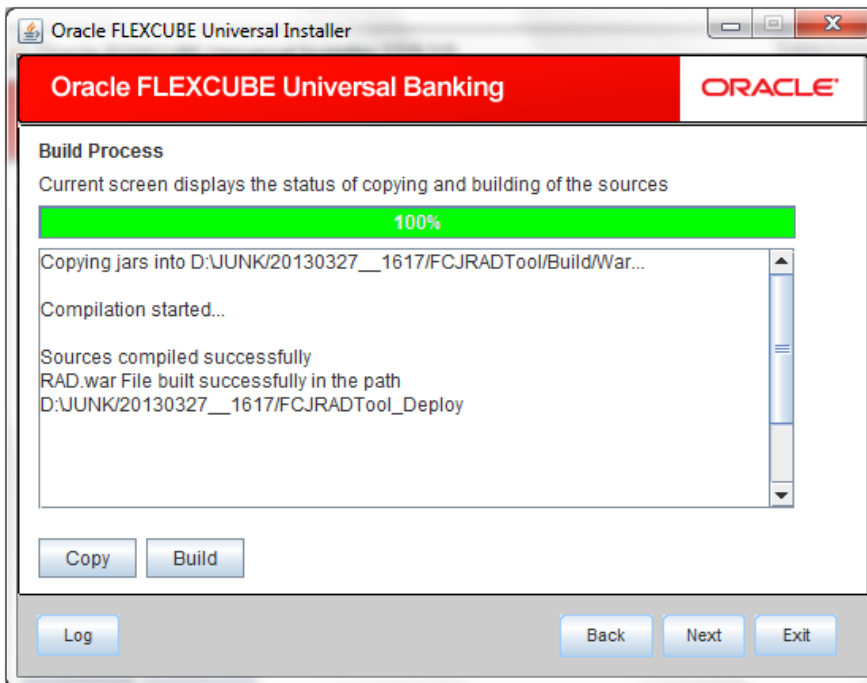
Oracle FLEXCUBE Universal Installer

Oracle FLEXCUBE Universal Banking

ORACLE

Build Process

Current screen displays the status of copying and building of the sources

100%

Copying jars into D:\JUNK/20130327__1617/FCJRADTool/Build/War...

Compilation started...

Sources compiled successfully
RAD.war File built successfully in the path
D:\JUNK/20130327__1617/FCJRADTool_Deploy

Copy

Build

Log

Back

Next

Exit